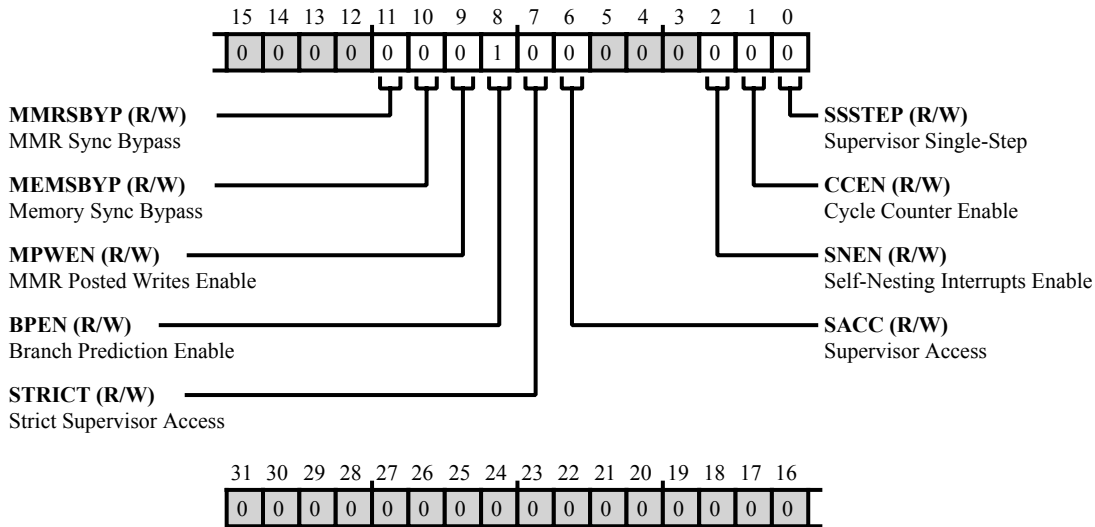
15 14 13 12 11 10 9 8 7 6 5 4 3 2 1 0

| 0 | 0 | 0 | 0 | 0 | 0 | 0 | 1 | 0 | 0 | 0 | 0 | 0 | 0 | 0 | 0 |
|---|---|---|---|---|---|---|---|---|---|---|---|---|---|---|---|

**MMRSBYP (R/W)**
MMR Sync Bypass

**MEMSBYP (R/W)**
Memory Sync Bypass

**MPWEN (R/W)**
MMR Posted Writes Enable

**BPEN (R/W)**
Branch Prediction Enable

**STRICT (R/W)**
Strict Supervisor Access

**SSSTEP (R/W)**
Supervisor Single-Step

**CCEN (R/W)**
Cycle Counter Enable

**SNEN (R/W)**
Self-Nesting Interrupts Enable

**SACC (R/W)**
Supervisor Access

31 30 29 28 27 26 25 24 23 22 21 20 19 18 17 16

| 0 | 0 | 0 | 0 | 0 | 0 | 0 | 0 | 0 | 0 | 0 | 0 | 0 | 0 | 0 | 0 |
|---|---|---|---|---|---|---|---|---|---|---|---|---|---|---|---|